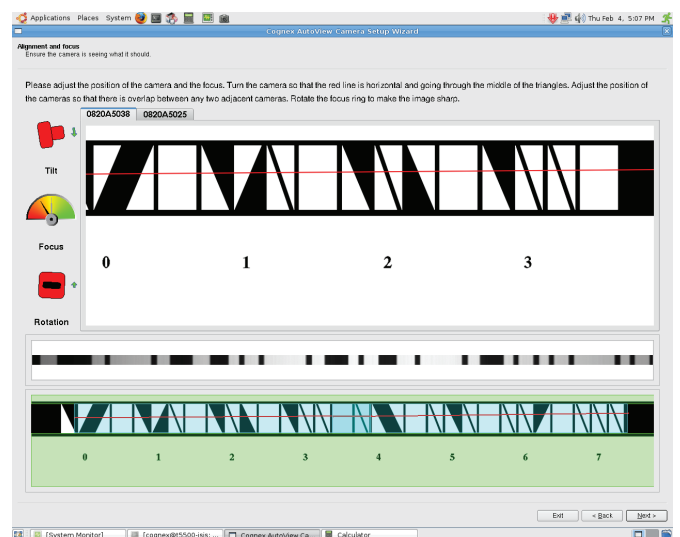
Applications Places System

Thu Feb 4, 5:07 PM

Cognex AutoView Camera Setup Wizard

Alignment and focus
Ensure the camera is seeing what it should.

Please adjust the position of the camera and the focus. Turn the camera so that the red line is horizontal and going through the middle of the triangles. Adjust the position of the cameras so that there is overlap between any two adjacent cameras. Rotate the focus ring to make the image sharp.

0820A5038 | 0820A5025

Tilt

Focus

Rotation

0 1 2 3

0 1 2 3 4 5 6 7

Exit < Back Next >

[System Monitor] [cognex@t5500-isis: ... Cognex AutoView Ca... Calculator